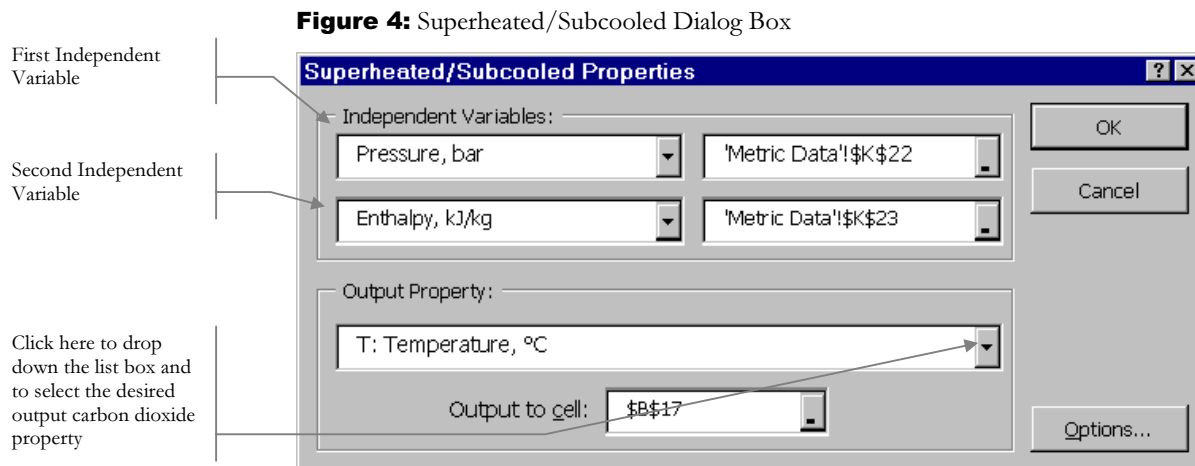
**Figure 4:** Superheated/Subcooled Dialog Box

First Independent Variable

Second Independent Variable

Click here to drop down the list box and to select the desired output carbon dioxide property

Superheated/Subcooled Properties

?
X

Independent Variables:

Pressure, bar

'Metric Data'!$K$22

Enthalpy, kJ/kg

'Metric Data'!$K$23

OK

Cancel

Output Property:

T: Temperature, °C

Output to cell:

$B$17

Options...